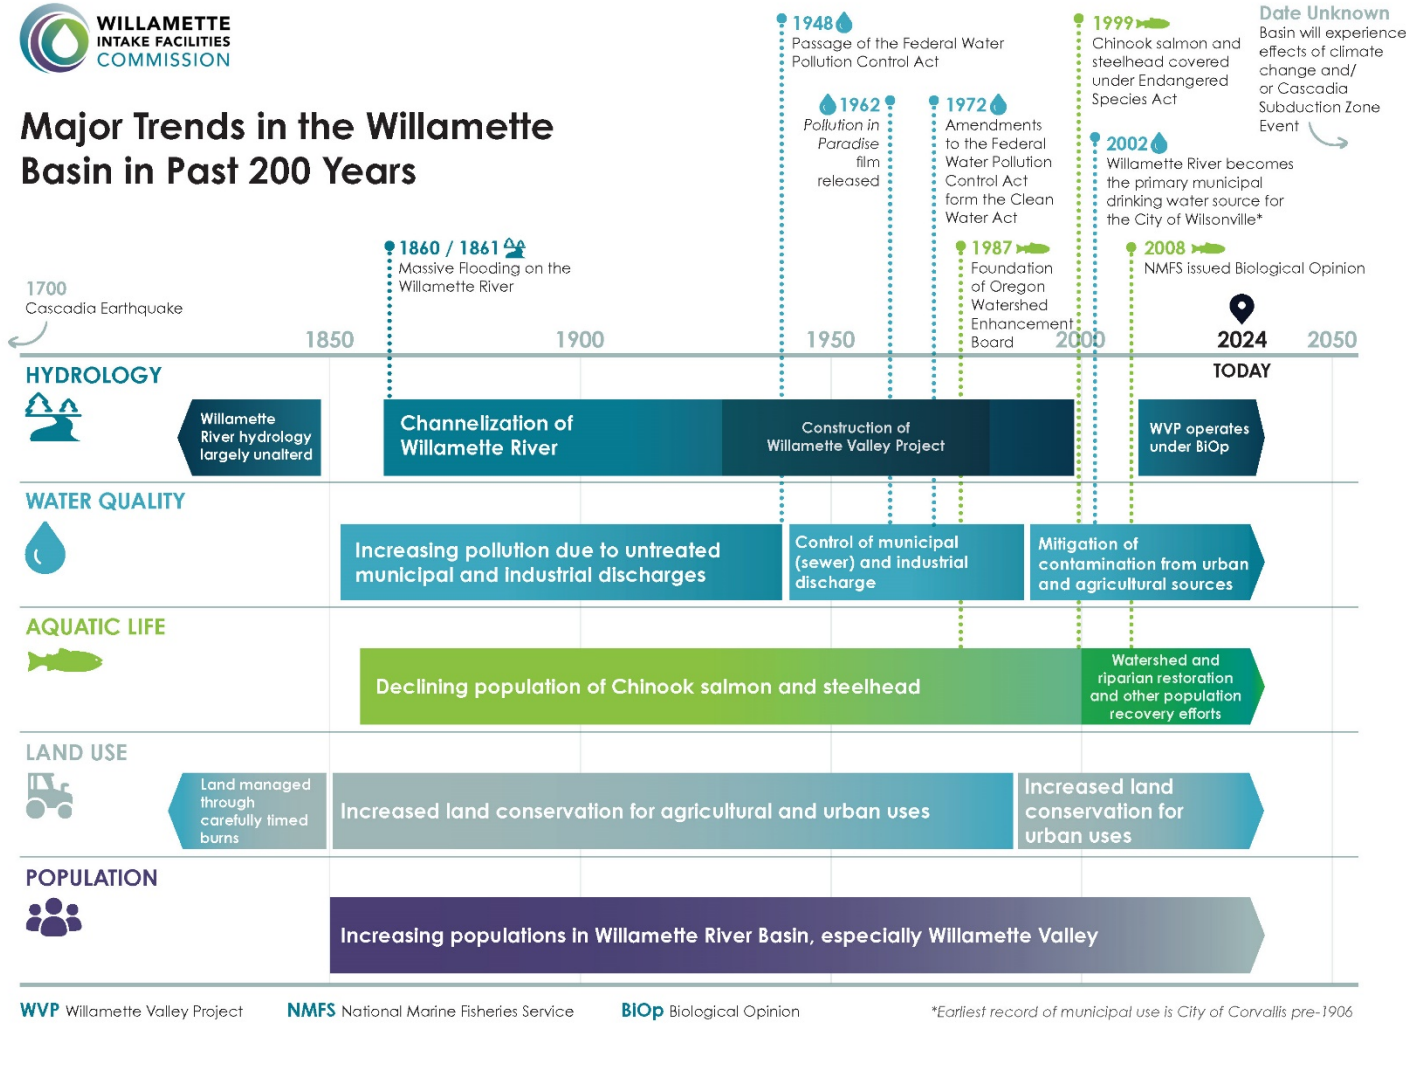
WILLAMETTE INTAKE FACILITIES COMMISSION

Major Trends in the Willamette Basin in Past 200 Years

1948
Passage of the Federal Water Pollution Control Act

1962
Pollution in Paradise film released

1972
Amendments to the Federal Water Pollution Control Act form the Clean Water Act

1999
Chinook salmon and steelhead covered under Endangered Species Act

2002
Willamette River becomes the primary municipal drinking water source for the City of Wilsonville*

Date Unknown
Basin will experience effects of climate change and/ or Cascadia Subduction Zone Event

1860 / 1861
Massive Flooding on the Willamette River

1987
Foundation of Oregon Watershed Enhancement Board

2008
NMFS issued Biological Opinion

1700
Cascadia Earthquake

1850 1900 1950 2000 2024 2050

TODAY

HYDROLOGY

Willamette River hydrology largely unalterd

Channelization of Willamette River

Construction of Willamette Valley Project

WVP operates under BiOp

WATER QUALITY

Increasing pollution due to untreated municipal and industrial discharges

Control of municipal (sewer) and industrial discharge

Mitigation of contamination from urban and agricultural sources

AQUATIC LIFE

Declining population of Chinook salmon and steelhead

Watershed and riparian restoration and other population recovery efforts

LAND USE

Land managed through carefully timed burns

Increased land conservation for agricultural and urban uses

Increased land conservation for urban uses

POPULATION

Increasing populations in Willamette River Basin, especially Willamette Valley

WVP Willamette Valley Project NMFS National Marine Fisheries Service BIOp Biological Opinion *Earliest record of municipal use is City of Corvallis pre-1906